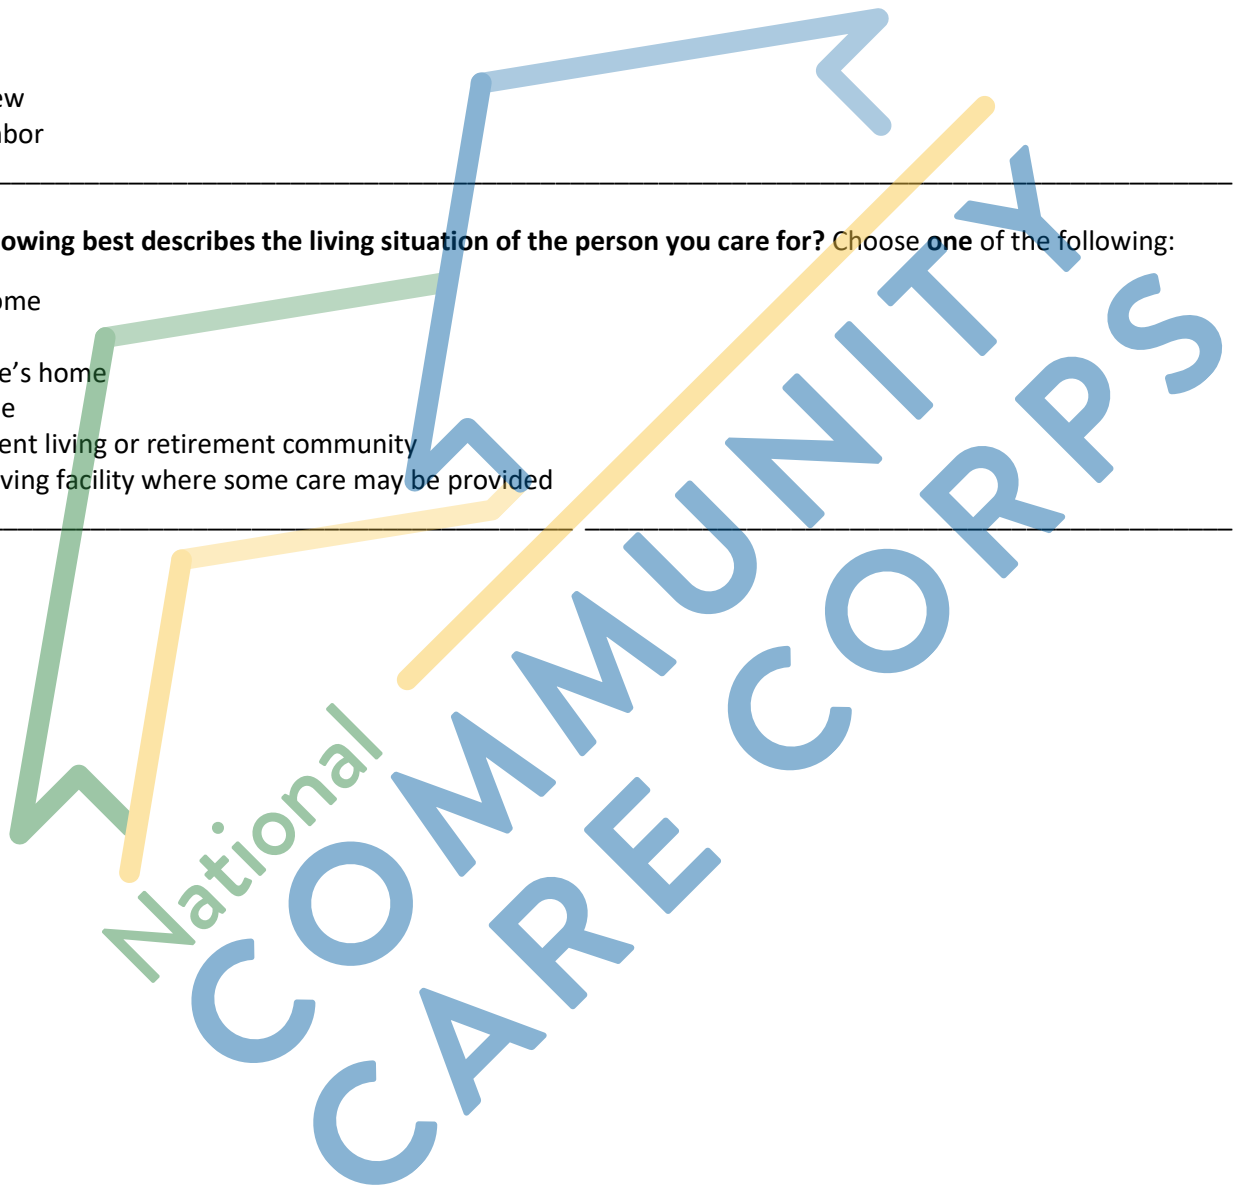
ew
bor

owing best describes the living situation of the person you care for? Choose one of the following:

ome

e's home
e
ent living or retirement community
ving facility where some care may be provided

National
COMMUNITY
CARE CORPS